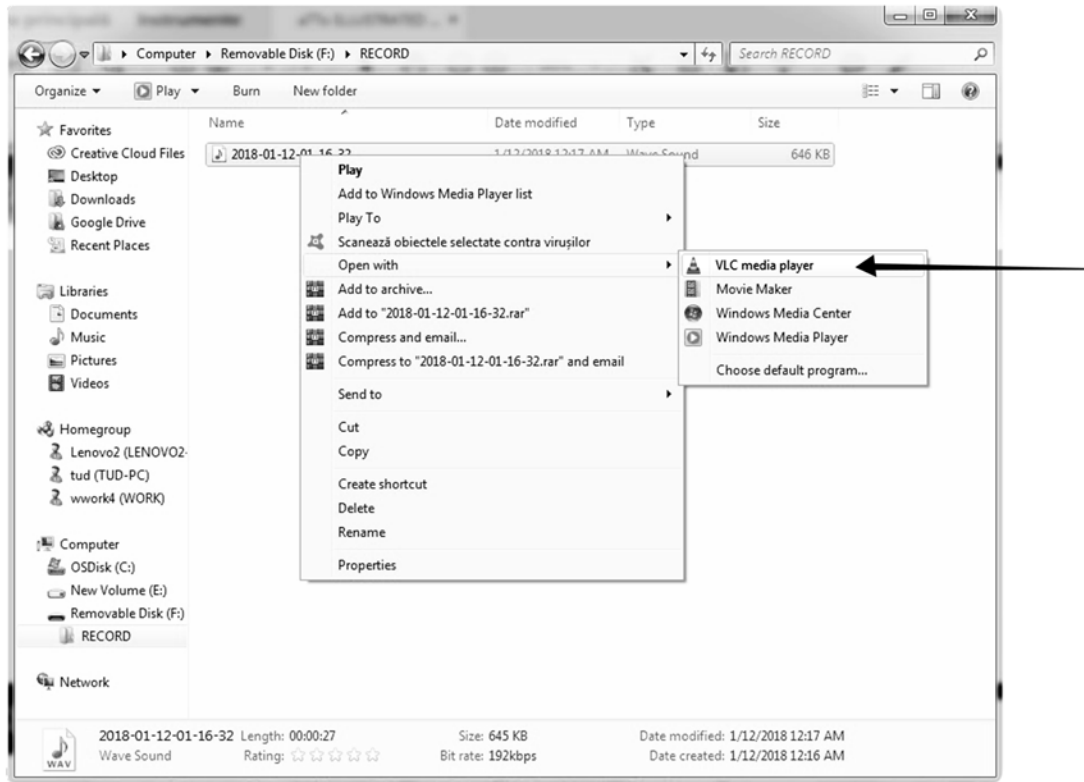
Computer ▸ Removable Disk (F:) ▸ RECORD

Search RECORD

Organize ▾ Play ▾ Burn New folder

Favorites
Creative Cloud Files
Desktop
Downloads
Google Drive
Recent Places

Libraries
Documents
Music
Pictures
Videos

Homegroup
Lenovo2 (LENOVO2-
tud (TUD-PC)
wwork4 (WORK)

Computer
OSDisk (C:)
New Volume (E:)
Removable Disk (F:)
RECORD

Network

| Name | Date modified | Type | Size |
|---|---|---|---|
| 2018-01-12-01-16-32 | 1/12/2018 12:17 AM | Wave Sound | 646 KB |

Play
Add to Windows Media Player list
Play To
Scanează obiectele selectate contra virușilor
Open with
Add to archive...
Add to "2018-01-12-01-16-32.rar"
Compress and email...
Compress to "2018-01-12-01-16-32.rar" and email
Send to
Cut
Copy
Create shortcut
Delete
Rename
Properties

VLC media player
Movie Maker
Windows Media Center
Windows Media Player
Choose default program...

WAV 2018-01-12-01-16-32 Length: 00:00:27 Size: 645 KB Date modified: 1/12/2018 12:17 AM
Wave Sound Rating: ☆☆☆☆☆ Bit rate: 192kbps Date created: 1/12/2018 12:16 AM